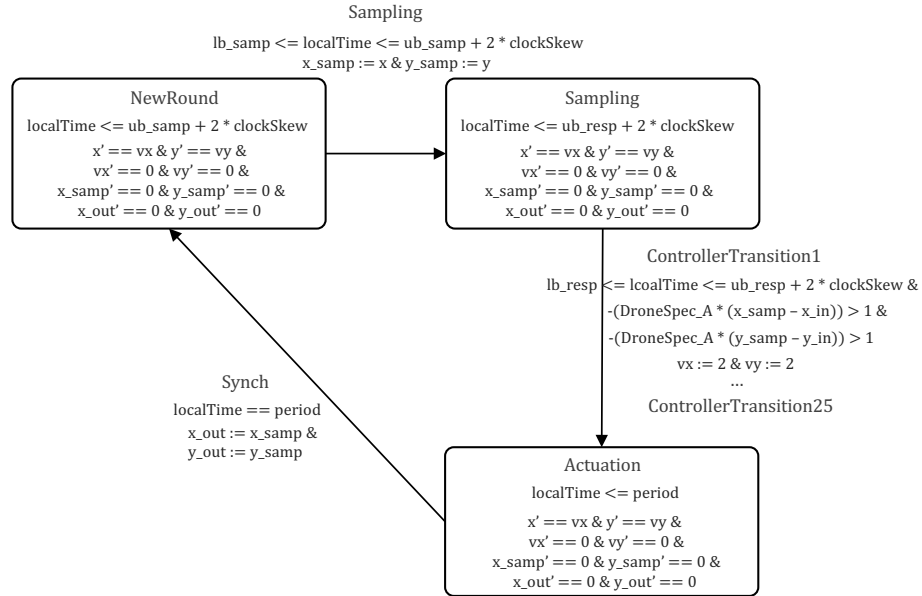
Sampling

lb_samp <= localTime <= ub_samp + 2 * clockSkew
x_samp := x & y_samp := y

NewRound

localTime <= ub_samp + 2 * clockSkew

x' == vx & y' == vy &
vx' == 0 & vy' == 0 &
x_samp' == 0 & y_samp' == 0 &
x_out' == 0 & y_out' == 0

Sampling

localTime <= ub_resp + 2 * clockSkew

x' == vx & y' == vy &
vx' == 0 & vy' == 0 &
x_samp' == 0 & y_samp' == 0 &
x_out' == 0 & y_out' == 0

ControllerTransition1

lb_resp <= lcoalTime <= ub_resp + 2 * clockSkew &
-(DroneSpec_A * (x_samp – x_in)) > 1 &
-(DroneSpec_A * (y_samp – y_in)) > 1
vx := 2 & vy := 2
...
ControllerTransition25

Synch

localTime == period
x_out := x_samp &
y_out := y_samp

Actuation

localTime <= period

x' == vx & y' == vy &
vx' == 0 & vy' == 0 &
x_samp' == 0 & y_samp' == 0 &
x_out' == 0 & y_out' == 0